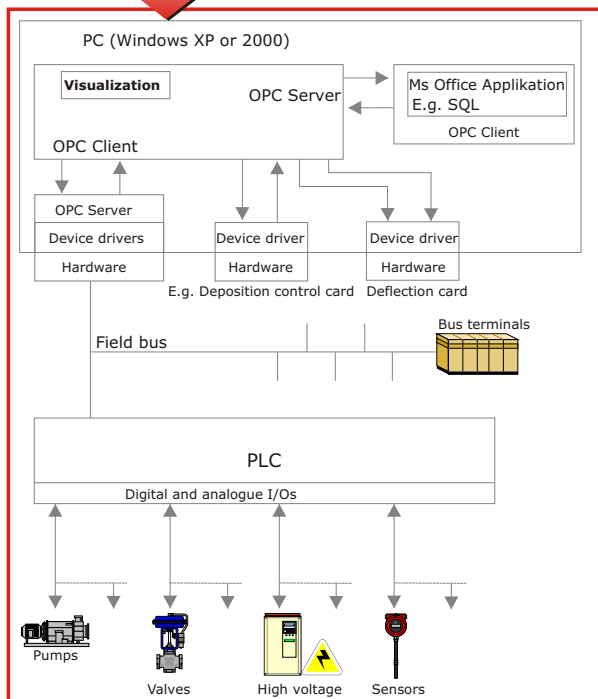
PC (Windows XP or 2000)

Visualization

OPC Server

Ms Office Applikation
E.g. SQL

OPC Client

OPC Client

OPC Server

Device drivers

Hardware

Device driver

Hardware

E.g. Deposition control card

Device driver

Hardware

Deflection card

Bus terminals

Field bus

PLC

Digital and analogue I/Os

Pumps

Valves

High voltage

Sensors